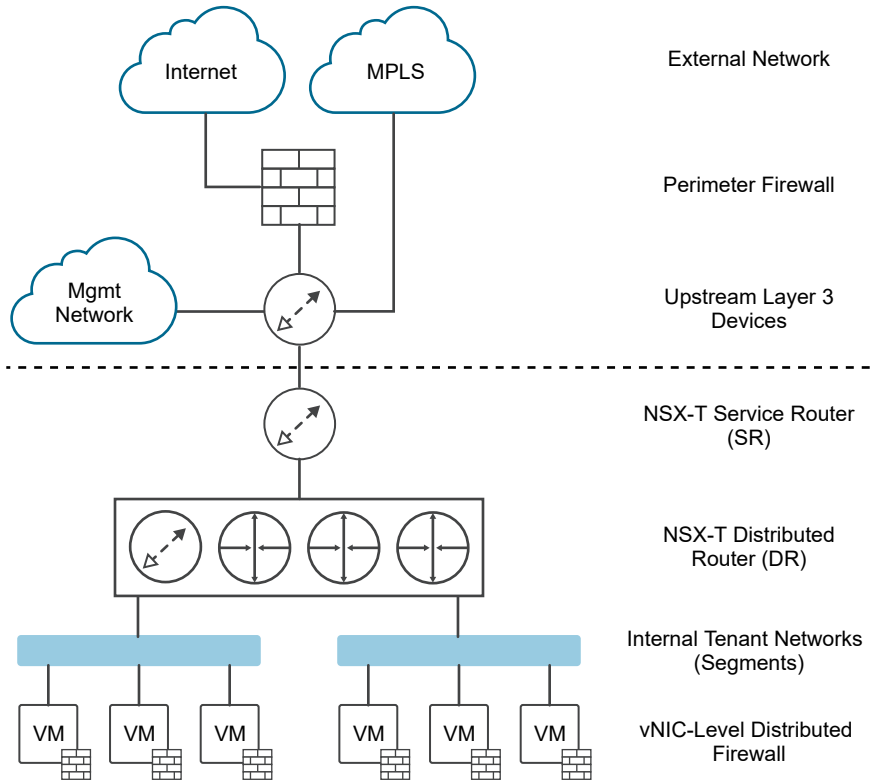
Internet

MPLS

External Network

Perimeter Firewall

Mgmt Network

Upstream Layer 3 Devices

NSX-T Service Router (SR)

NSX-T Distributed Router (DR)

Internal Tenant Networks (Segments)

VM

VM

VM

VM

VM

VM

vNIC-Level Distributed Firewall